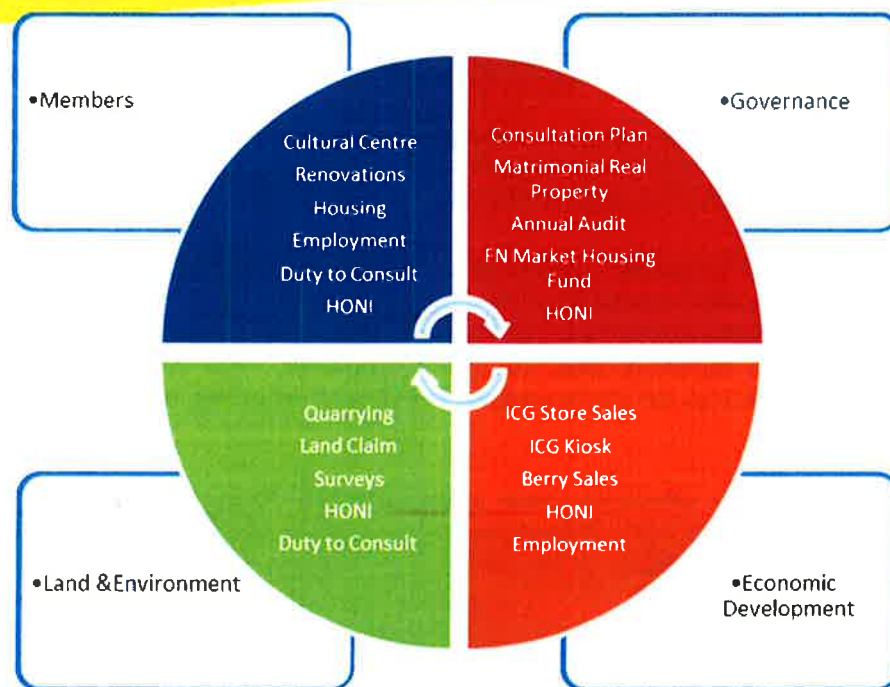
•Members

Cultural Centre
Renovations
Housing
Employment
Duty to Consult
HONI

•Governance

Consultation Plan
Matrimonial Real Property
Annual Audit
FN Market Housing Fund
HONI

Quarrying
Land Claim
Surveys
HONI
Duty to Consult

•Land &Environment

ICG Store Sales
ICG Kiosk
Berry Sales
HONI
Employment

•Economic Development